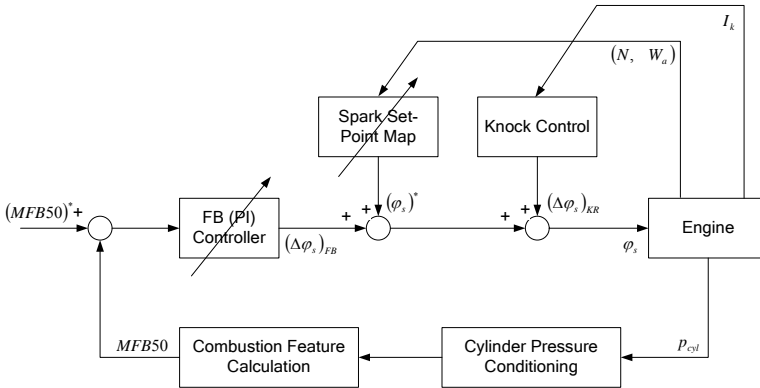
$I_k$

$(N, \ W_a)$

Spark Set-Point Map

Knock Control

$(MFB50)^*$ +

FB (PI) Controller

$(\Delta\varphi_s)_{FB}$

+ +

$(\varphi_s)^*$

+ +

$(\Delta\varphi_s)_{KR}$

$\varphi_s$

Engine

$MFB50$

Combustion Feature Calculation

Cylinder Pressure Conditioning

$p_{cyl}$